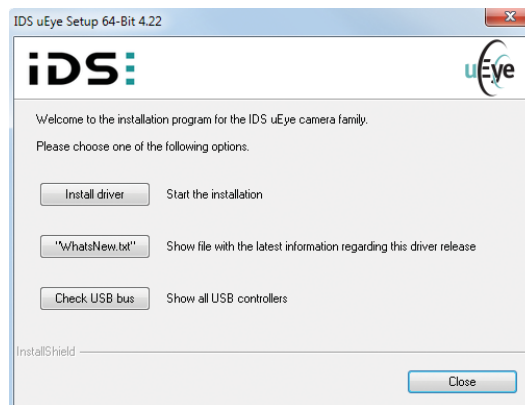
IDS uEye Setup 64-Bit 4.22

iDS:

uEye

Welcome to the installation program for the IDS uEye camera family.

Please choose one of the following options.

Install driver Start the installation

"WhatsNew.txt" Show file with the latest information regarding this driver release

Check USB bus Show all USB controllers

InstallShield

Close